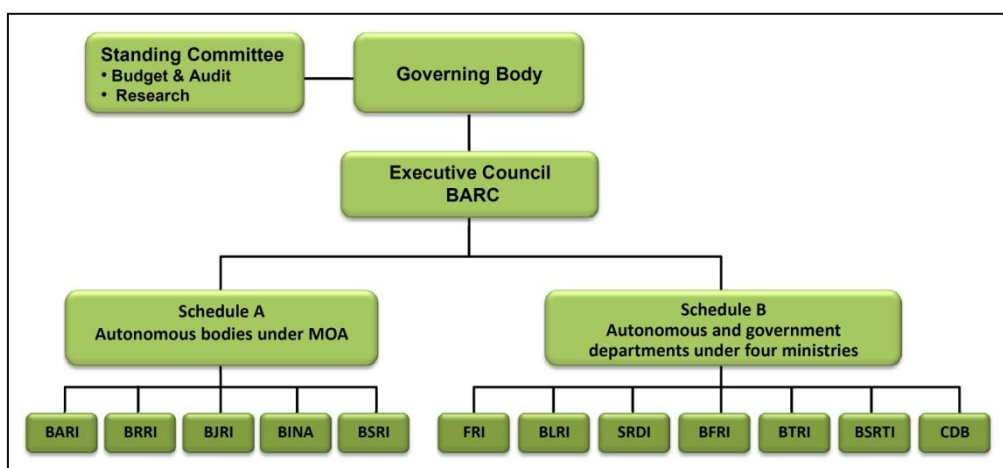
Standing Committee
• Budget & Audit
• Research

Governing Body

Executive Council
BARC

Schedule A
Autonomous bodies under MOA

Schedule B
Autonomous and government departments under four ministries

BARI

BRRI

BJRI

BINA

BSRI

FRI

BLRI

SRDI

BFRI

BTRI

BSRTI

CDB